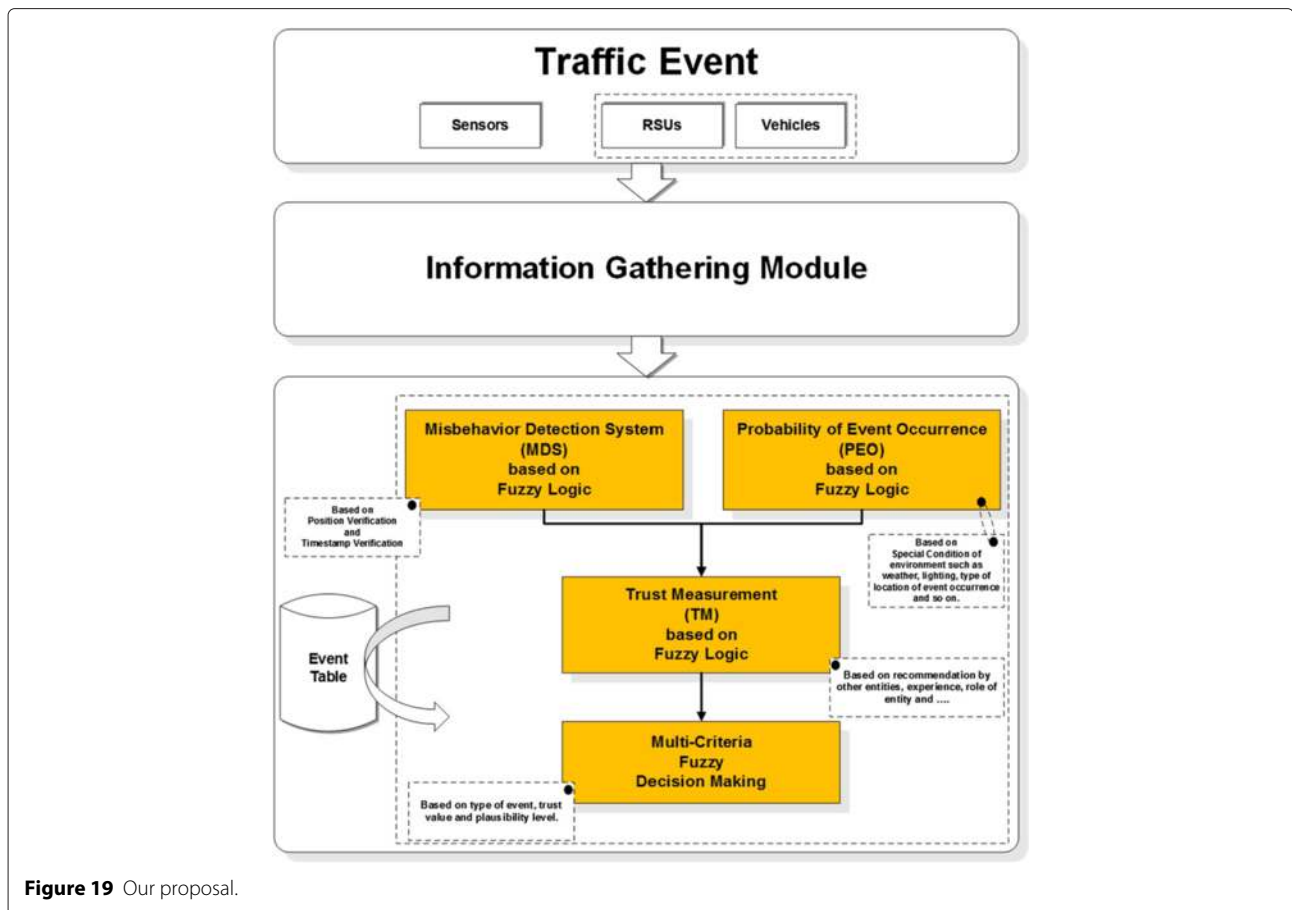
Traffic Event

Sensors

RSUs

Vehicles

Information Gathering Module

Misbehavior Detection System (MDS) based on Fuzzy Logic

Probability of Event Occurrence (PEO) based on Fuzzy Logic

Based on Position Verification and Timestamp Verification

Based on Special Condition of environment such as weather, lighting, type of location of event occurrence and so on.

Event Table

Trust Measurement (TM) based on Fuzzy Logic

Based on recommendation by other entities, experience, role of entity and ....

Multi-Criteria Fuzzy Decision Making

Based on type of event, trust value and plausibility level.

Figure 19 Our proposal.